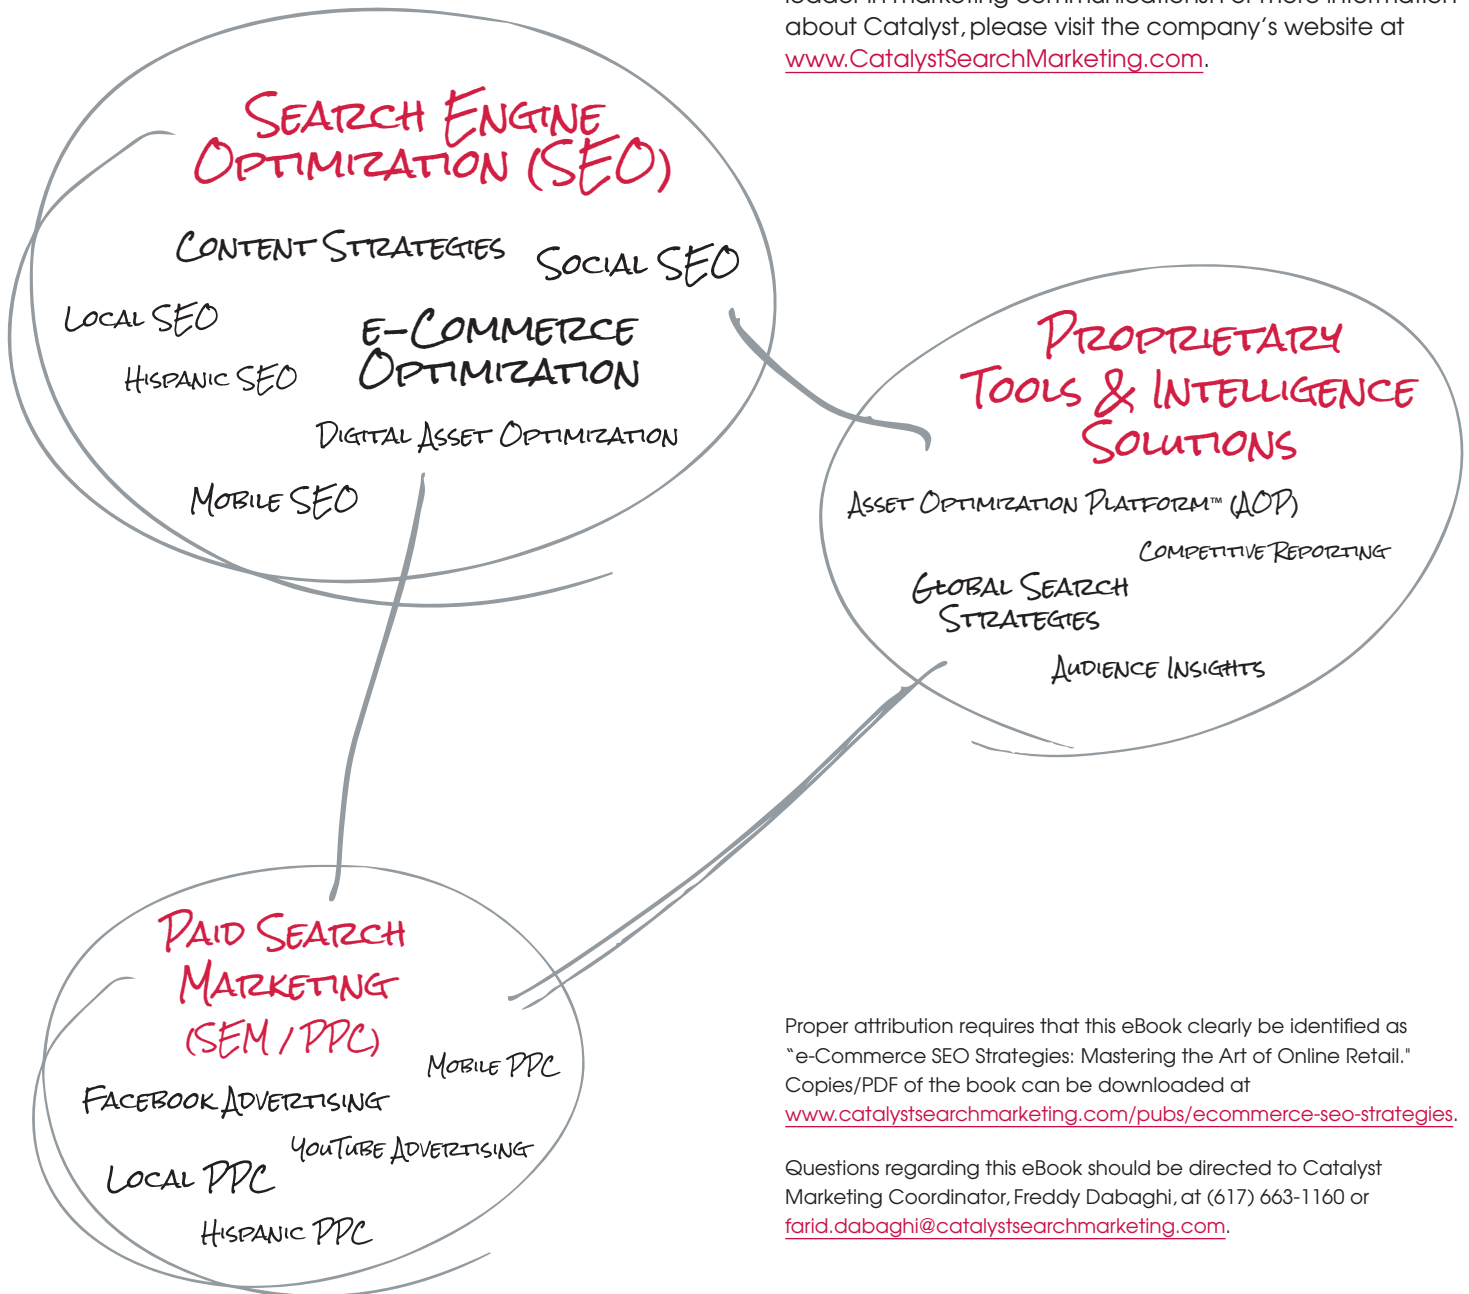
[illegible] about Catalyst, please visit the company's website at www.CatalystSearchMarketing.com.

Search Engine Optimization (SEO)

Content Strategies

Social SEO

Local SEO

e-Commerce Optimization

Hispanic SEO

Digital Asset Optimization

Mobile SEO

Proprietary Tools & Intelligence Solutions

Asset Optimization Platform™ (AOP)

Competitive Reporting

Global Search Strategies

Audience Insights

Paid Search Marketing (SEM / PPC)

Mobile PPC

Facebook Advertising

YouTube Advertising

Local PPC

Hispanic PPC

Proper attribution requires that this eBook clearly be identified as "e-Commerce SEO Strategies: Mastering the Art of Online Retail." Copies/PDF of the book can be downloaded at www.catalystsearchmarketing.com/pubs/ecommerce-seo-strategies.

Questions regarding this eBook should be directed to Catalyst Marketing Coordinator, Freddy Dabaghi, at (617) 663-1160 or farid.dabaghi@catalystsearchmarketing.com.